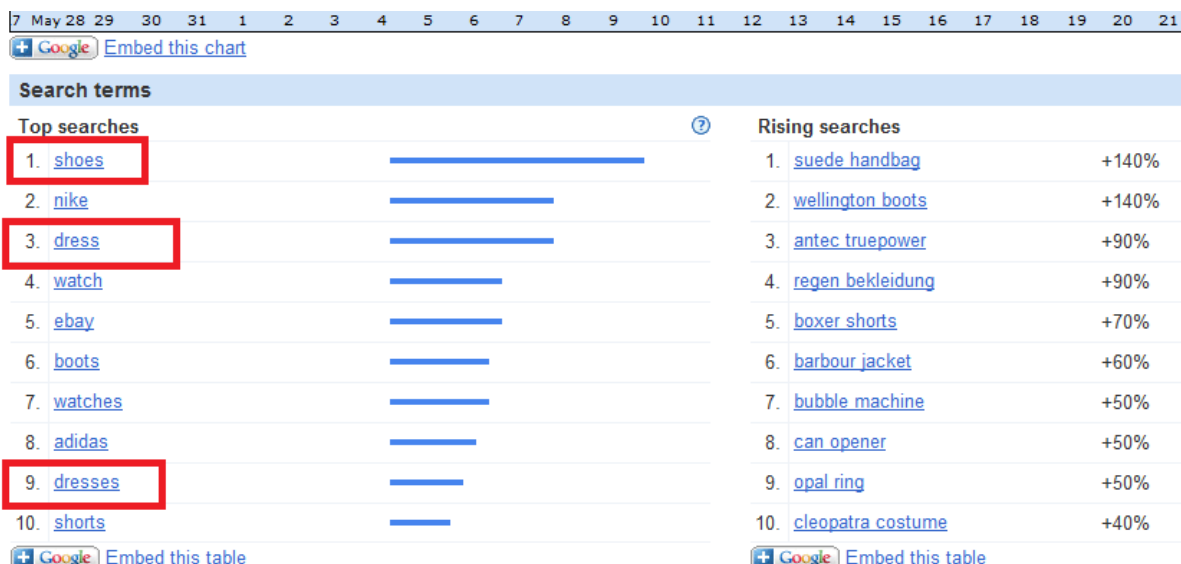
7 May 28 29 30 31 1 2 3 4 5 6 7 8 9 10 11 12 13 14 15 16 17 18 19 20 21

Google Embed this chart

Search terms

Top searches

| | |
|---|---|
| 1. | shoes |
| 2. | nike |
| 3. | dress |
| 4. | watch |
| 5. | ebay |
| 6. | boots |
| 7. | watches |
| 8. | adidas |
| 9. | dresses |
| 10. | shorts |

Google Embed this table

Rising searches

| | | |
|---|---|---|
| 1. | suede handbag | +140% |
| 2. | wellington boots | +140% |
| 3. | antec truepower | +90% |
| 4. | regen bekleidung | +90% |
| 5. | boxer shorts | +70% |
| 6. | barbour jacket | +60% |
| 7. | bubble machine | +50% |
| 8. | can opener | +50% |
| 9. | opal ring | +50% |
| 10. | cleopatra costume | +40% |

Google Embed this table